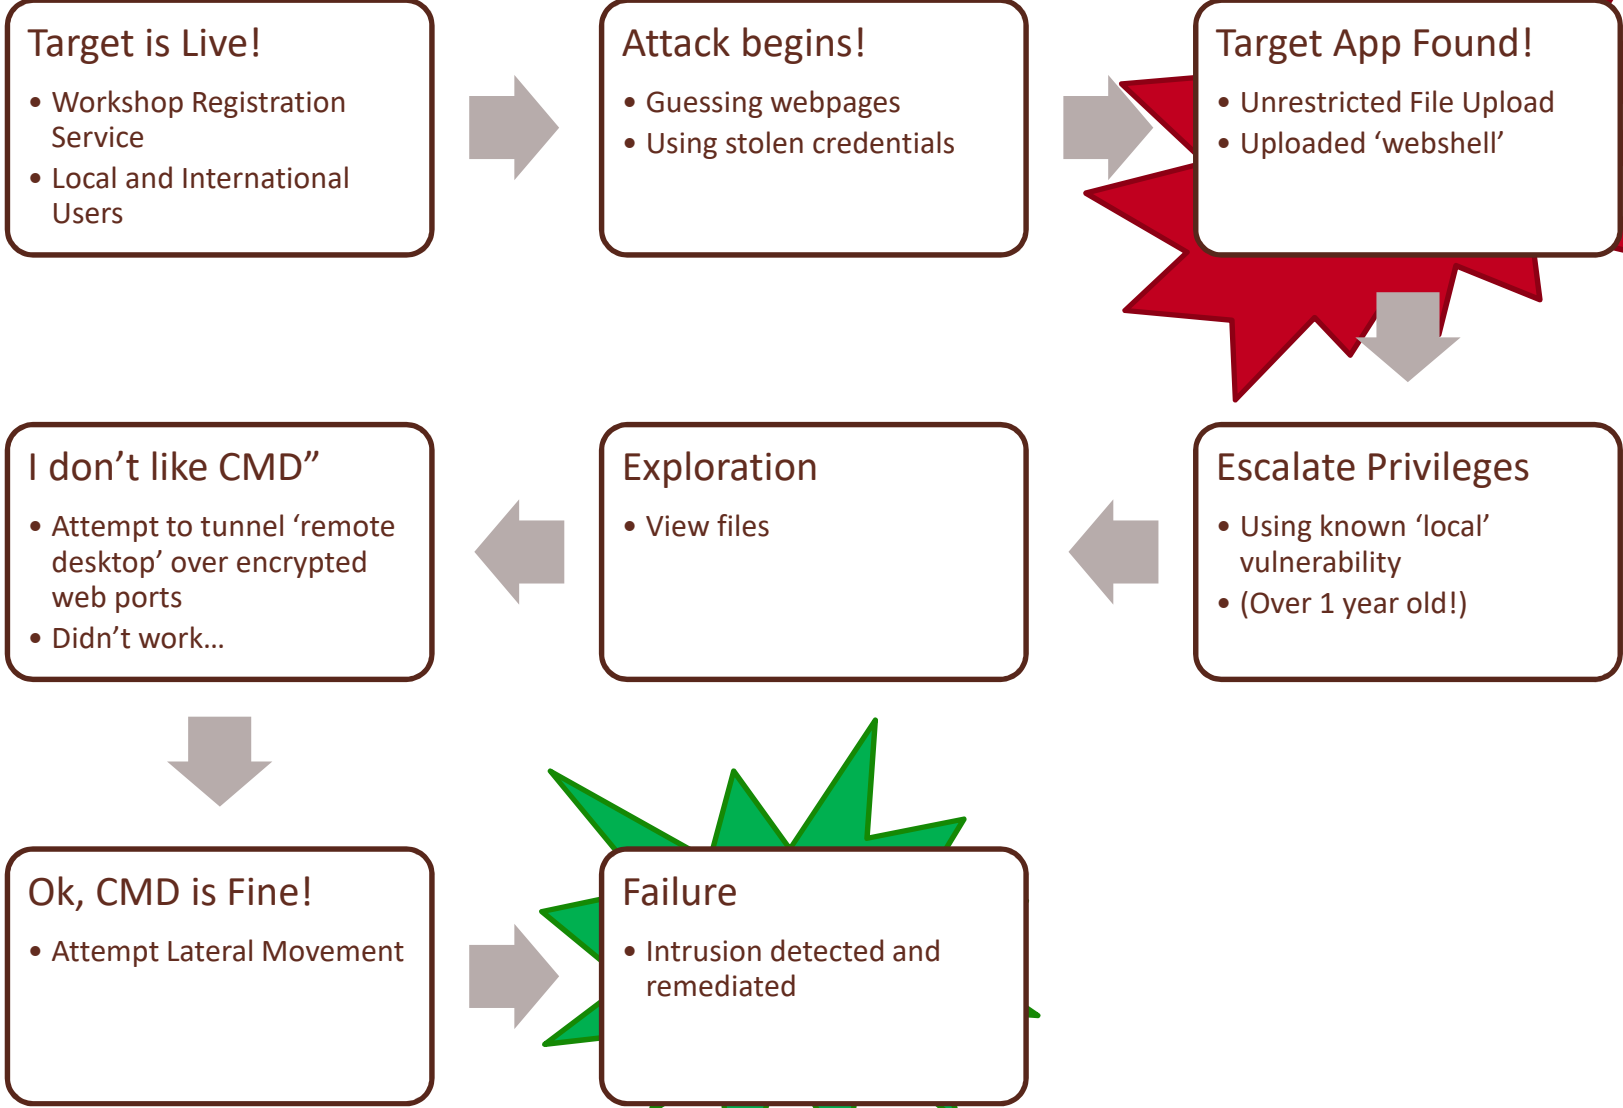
Target is Live!

- Workshop Registration Service
- Local and International Users

Attack begins!

- Guessing webpages
- Using stolen credentials

Target App Found!

- Unrestricted File Upload
- Uploaded 'webshell'

Escalate Privileges

- Using known 'local' vulnerability
- (Over 1 year old!)

Exploration

- View files

I don't like CMD"

- Attempt to tunnel 'remote desktop' over encrypted web ports
- Didn't work…

Ok, CMD is Fine!

- Attempt Lateral Movement

Failure

- Intrusion detected and remediated